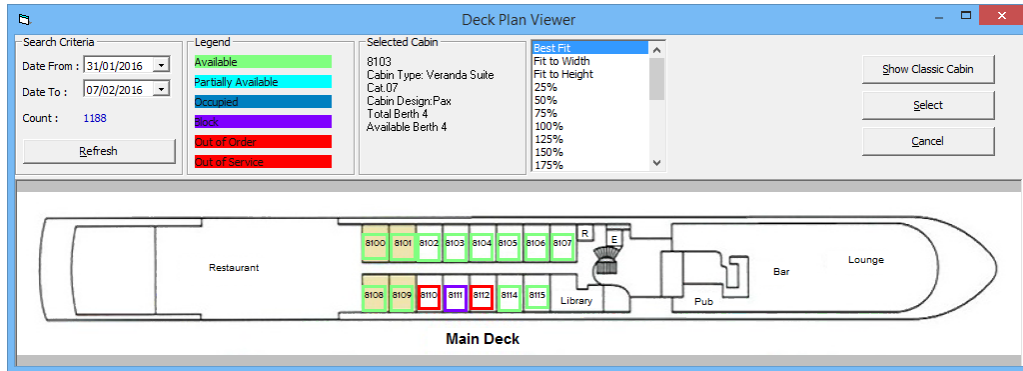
Deck Plan Viewer

Search Criteria
Date From : 31/01/2016
Date To : 07/02/2016
Count : 1188
Refresh

Legend
Available
Partially Available
Occupied
Block
Out of Order
Out of Service

Selected Cabin
8103
Cabin Type: Veranda Suite
Cat.07
Cabin Design:Pax
Total Berth 4
Available Berth 4

Best Fit
Fit to Width
Fit to Height
25%
50%
75%
100%
125%
150%
175%

Show Classic Cabin
Select
Cancel

Restaurant
8100 8101 8102 8103 8104 8105 8106 8107
R
E
8108 8109 8110 8111 8112 8114 8115
Library
Pub
Bar
Lounge

Main Deck